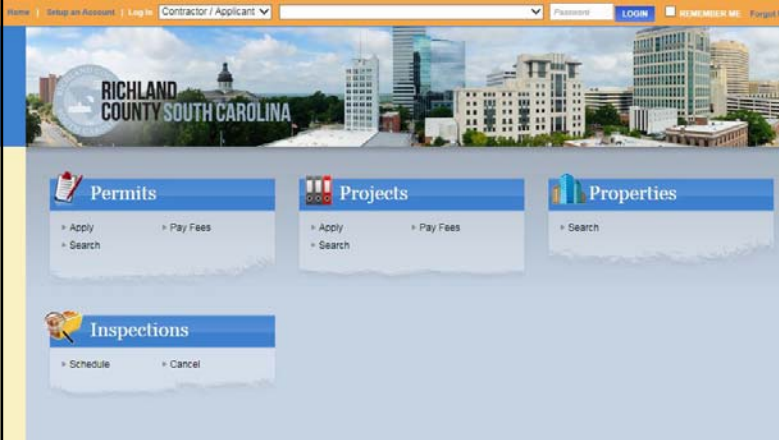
Home | Setup an Account | Log In Contractor / Applicant Password LOGIN REMEMBER ME Forgot

RICHLAND COUNTY SOUTH CAROLINA

Permits
Apply
Pay Fees
Search

Projects
Apply
Pay Fees
Search

Properties
Search

Inspections
Schedule
Cancel